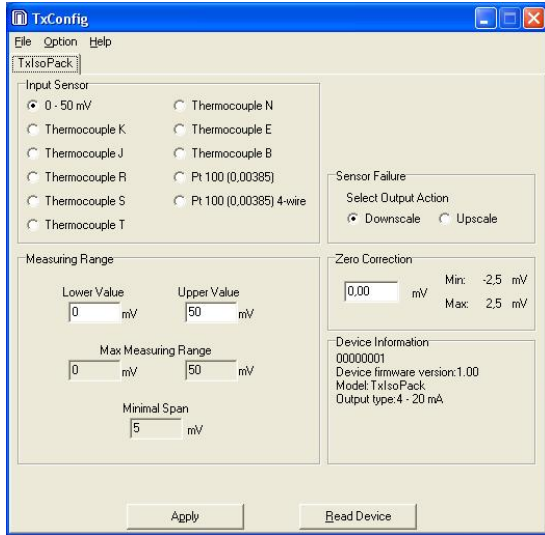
TxConfig

File Option Help

TxIsoPack

Input Sensor
0 - 50 mV
Thermocouple K
Thermocouple J
Thermocouple R
Thermocouple S
Thermocouple T
Thermocouple N
Thermocouple E
Thermocouple B
Pt 100 (0,00385)
Pt 100 (0,00385) 4-wire

Sensor Failure
Select Output Action
Downscale
Upscale

Measuring Range
Lower Value
0 mV
Upper Value
50 mV
Max Measuring Range
0 mV
50 mV
Minimal Span
5 mV

Zero Correction
0,00 mV
Min: -2,5 mV
Max: 2,5 mV

Device Information
00000001
Device firmware version:1.00
Model: TxIsoPack
Output type:4 - 20 mA

Apply
Read Device